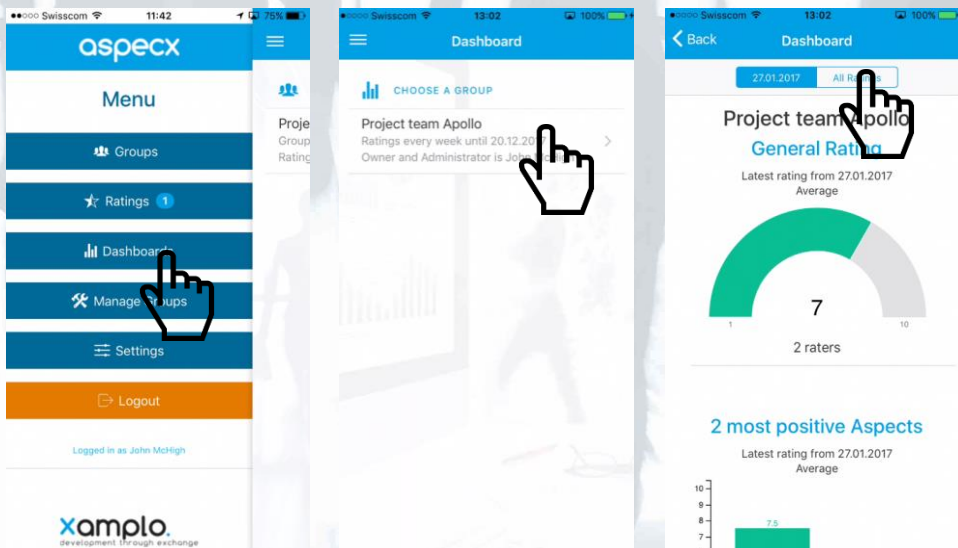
●●○○○ Swisscom 11:42 75%

aspecx

Menu

Groups

Ratings 1

Dashboa

Manag

Settings

Logout

Logged in as John McHigh

xamplo.
development through exchange

Projec
Group
Rating

●●○○○ Swisscom 13:02 100%

Dashboard

CHOOSE A GROUP

Project team Apollo
Ratings every week until 20.12.
Owner and Administrator is Jo

●●○○○ Swisscom 13:02 100%

Back Dashboard

27.01.2017 All R

Project team
General Ra

Latest rating from 27.01.2017
Average

7

1 10

2 raters

2 most positive Aspects

Latest rating from 27.01.2017
Average

10
9
8
7

7.5